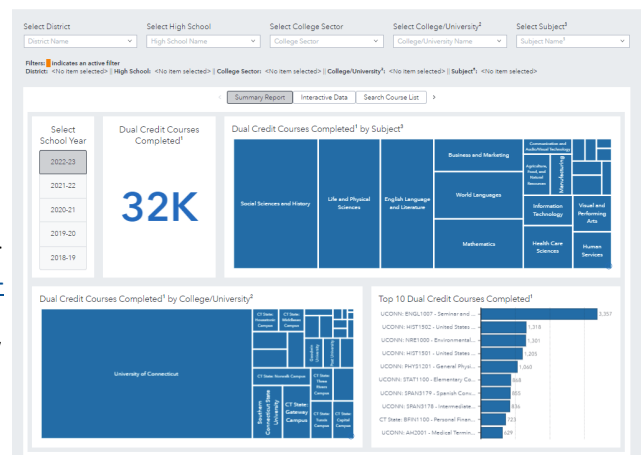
Select District
District Name

Select High School
High School Name

Select College Sector
College Sector

Select College/University²
College/University Name

Select Subject³
Subject Name³

Filters: indicates an active filter
District: <No item selected> || High School: <No item selected> || College Sector: <No item selected> || College/University²: <No item selected> || Subject³: <No item selected>

Summary Report | Interactive Data | Search Course List

Select School Year
2022-23
2021-22
2020-21
2019-20
2018-19

Dual Credit Courses Completed¹
32K

Dual Credit Courses Completed¹ by Subject³
Social Sciences and History
Life and Physical Sciences
English Language and Literature
Business and Marketing
World Languages
Mathematics
Communication and Media/Visual Technology
Agriculture, Food, and Natural Resources
Manufacturing
Information Technology
Visual and Performing Arts
Health Care Sciences
Human Services

Dual Credit Courses Completed¹ by College/University²
University of Connecticut
CT State: Housatonic Campus
CT State: Middlesex Campus
CT State: Naugatuck Valley Campus
Quinebaug Valley
CT State: Norwalk Campus
CT State: Three Rivers Campus
Southern Connecticut State University
CT State: Gateway Campus
CT State: Tunxis Campus
CT State: Capital Campus

Top 10 Dual Credit Courses Completed¹
UCONN: ENGL1007 - Seminar and ... 3,357
UCONN: HIST1502 - United States ... 1,318
UCONN: NRE1000 - Environmental... 1,301
UCONN: HIST1501 - United States ... 1,205
UCONN: PHYS1201 - General Physi... 1,060
UCONN: STAT1100 - Elementary Co... 868
UCONN: SPAN3179 - Spanish Conv... 855
UCONN: SPAN3178 - Intermediate... 836
CT State: BFIN1100 - Personal Finan... 703
UCONN: AH2001 - Medical Termin... 629